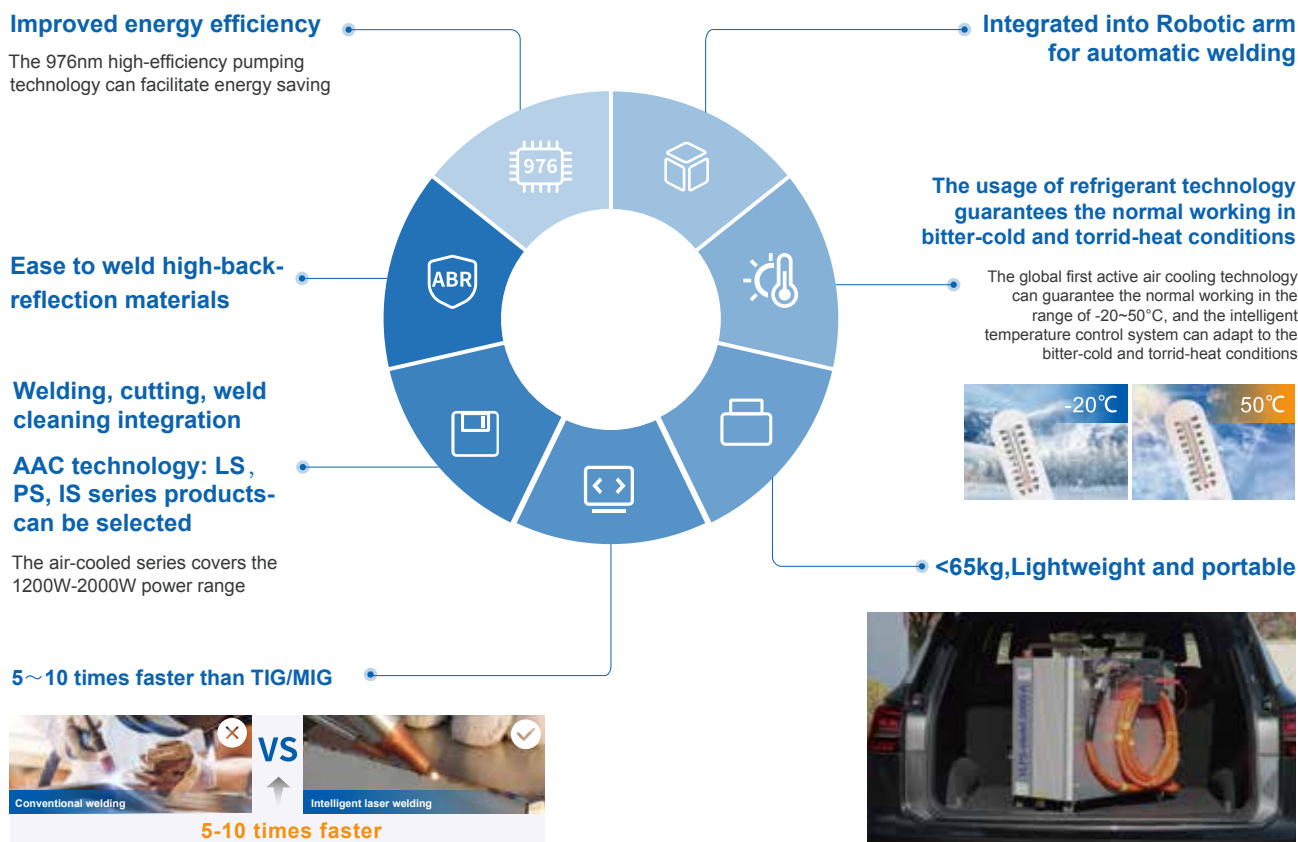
Improved energy efficiency

The 976nm high-efficiency pumping technology can facilitate energy saving

Integrated into Robotic arm for automatic welding

976

ABR

The usage of refrigerant technology guarantees the normal working in bitter-cold and torrid-heat conditions

The global first active air cooling technology can guarantee the normal working in the range of -20~50°C, and the intelligent temperature control system can adapt to the bitter-cold and torrid-heat conditions

-20℃

50℃

Ease to weld high-back-reflection materials

Welding, cutting, weld cleaning integration

AAC technology: LS, PS, IS series products-can be selected

The air-cooled series covers the 1200W-2000W power range

<65kg,Lightweight and portable

5～10 times faster than TIG/MIG

Conventional welding

VS

Intelligent laser welding

5-10 times faster